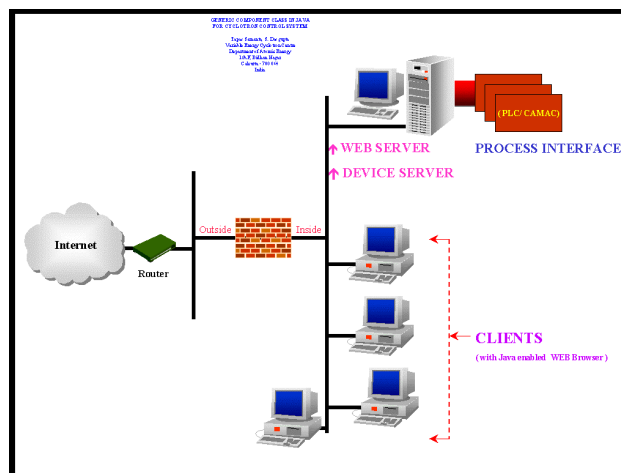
GENERIC COMPONENT CLASS IN JAVA FOR CYCLOTRON CONTROL SYSTEM

Tapas Samanta, S. Dasgupta
Variable Energy Cyclotron Centre
Department of Atomic Energy
1/AF Bidhan Nagar
Calcutta - 700 064
India

(PLC/ CAMAC)

WEB SERVER

DEVICE SERVER

PROCESS INTERFACE

Internet

Outside

Inside

Router

CLIENTS

(with Java enabled WEB Browser)